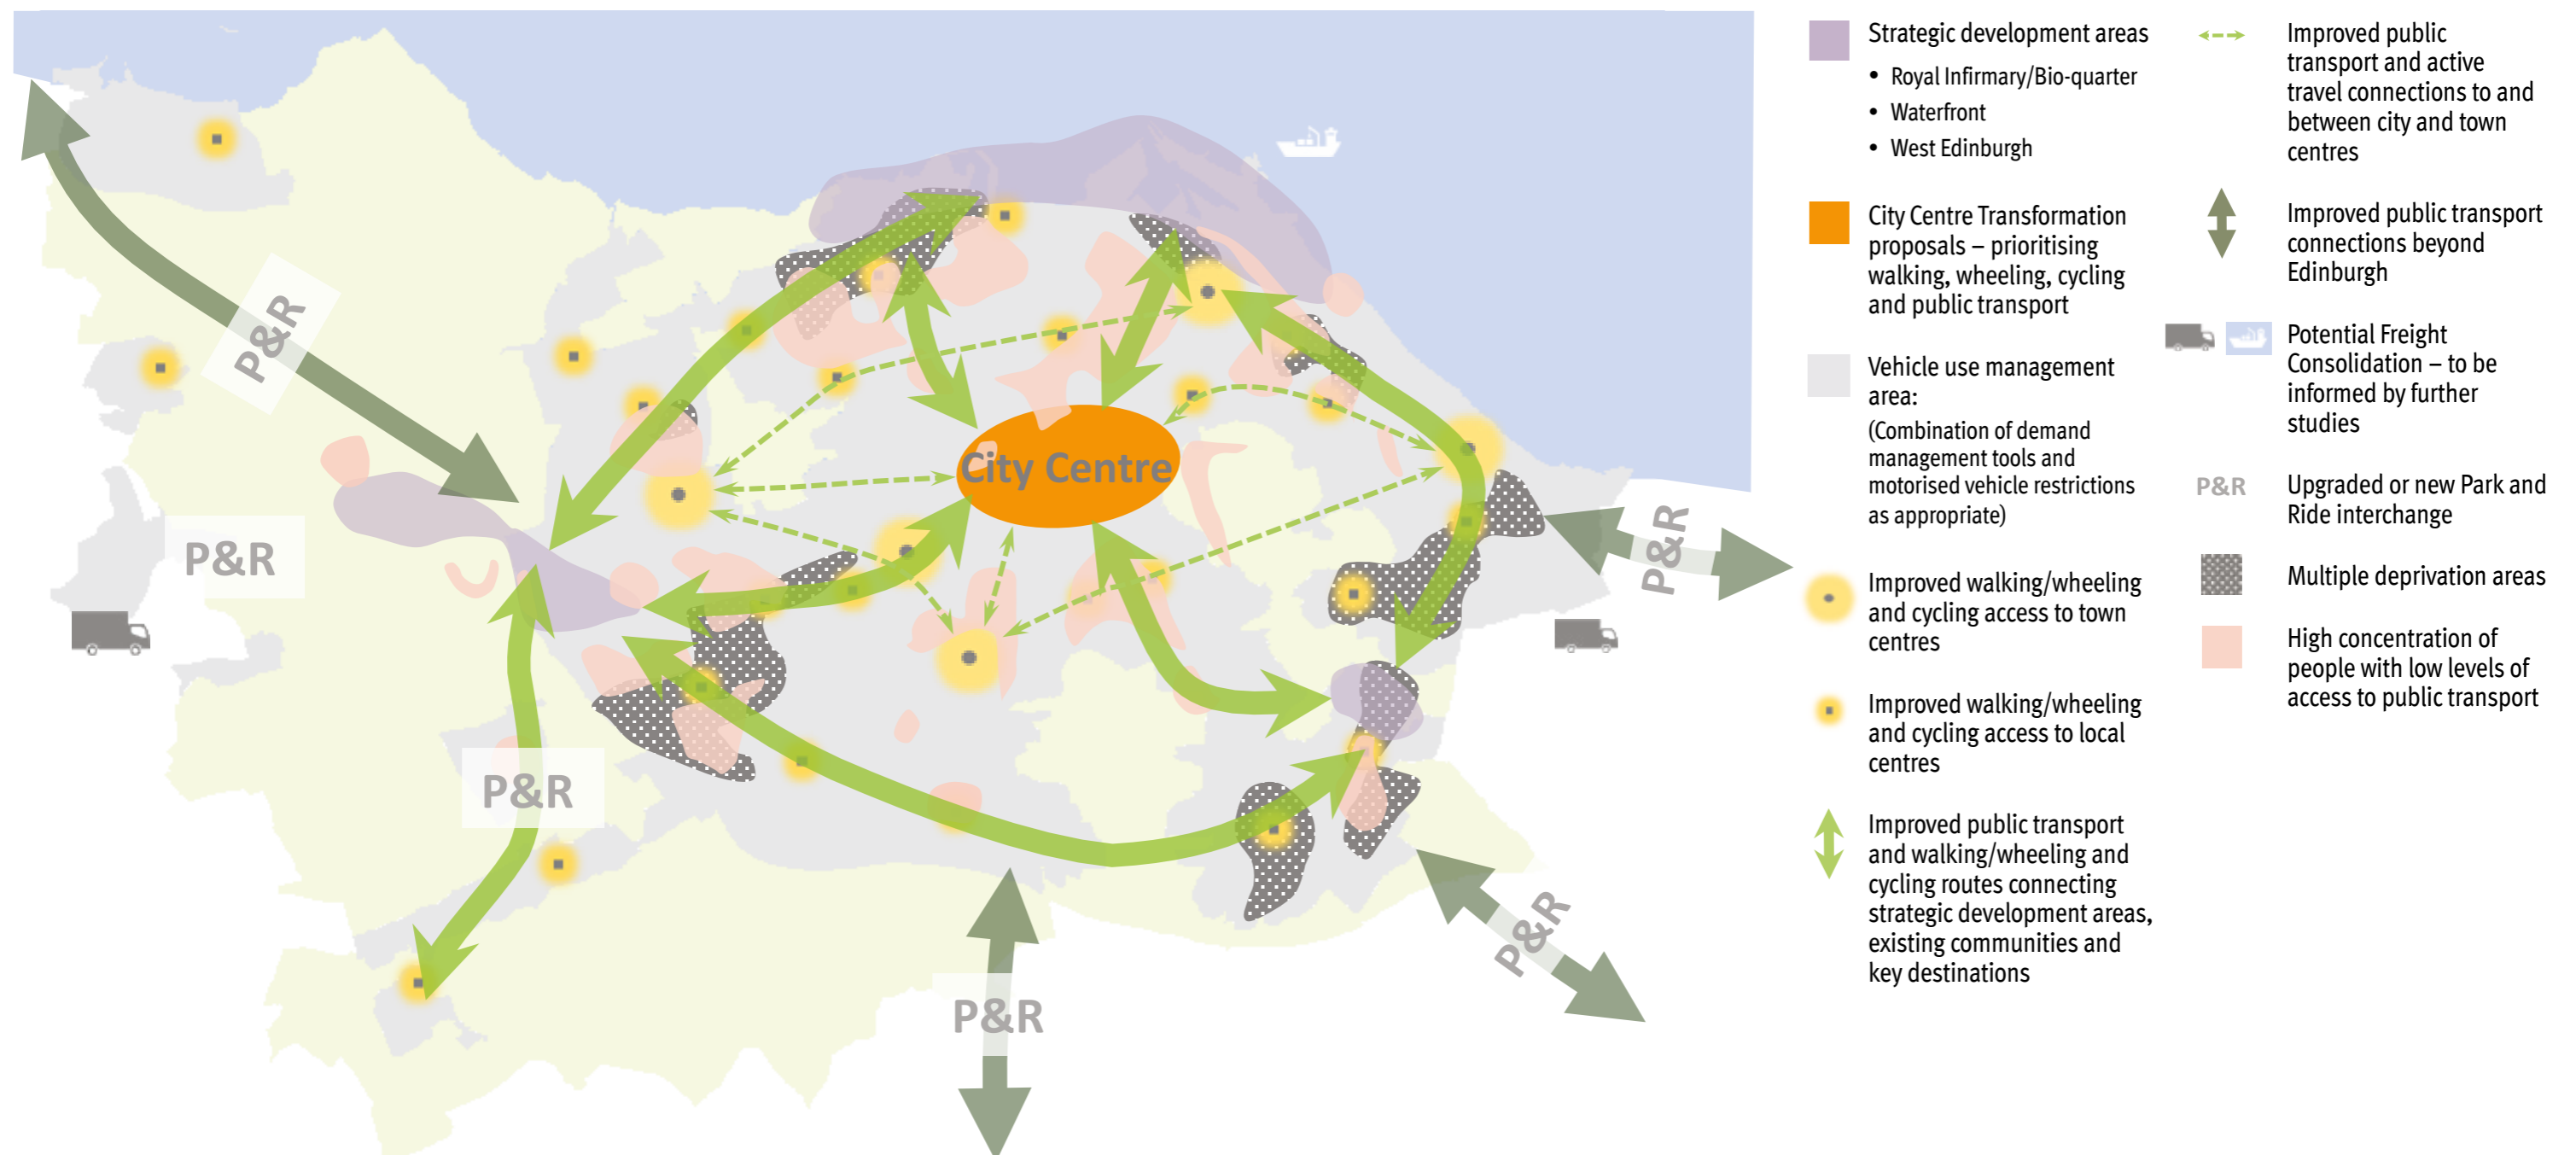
City Centre

P&R

P&R

P&R

P&R

P&R

P&R

Strategic development areas
• Royal Infirmary/Bio-quarter
• Waterfront
• West Edinburgh

City Centre Transformation proposals – prioritising walking, wheeling, cycling and public transport

Vehicle use management area:
(Combination of demand management tools and motorised vehicle restrictions as appropriate)

Improved walking/wheeling and cycling access to town centres

Improved walking/wheeling and cycling access to local centres

Improved public transport and walking/wheeling and cycling routes connecting strategic development areas, existing communities and key destinations

Improved public transport and active travel connections to and between city and town centres

Improved public transport connections beyond Edinburgh

Potential Freight Consolidation – to be informed by further studies

P&R Upgraded or new Park and Ride interchange

Multiple deprivation areas

High concentration of people with low levels of access to public transport